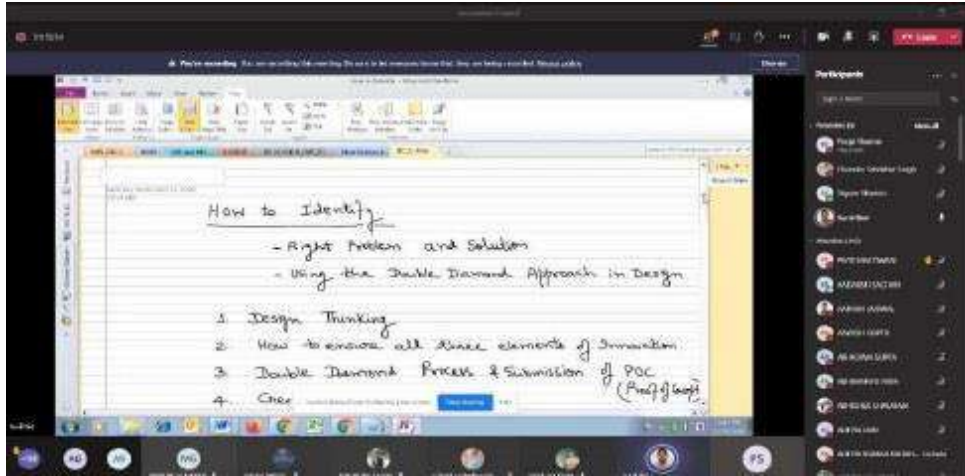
How to Identify

- Right Problem and Solution
- Using the Double Diamond Approach in Design

1. Design Thinking
2. How to ensure all three elements of Innovation
3. Double Diamond Process & Submission of POC (Proof of Concept)
4. Case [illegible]

Participants

FS